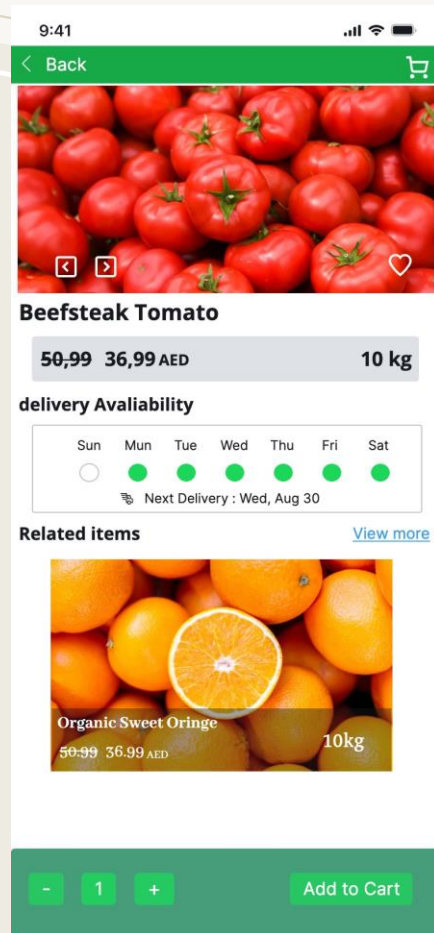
9:41

Back

Beefsteak Tomato

~~50,99~~ 36,99 AED

10 kg

delivery Avaliability

Sun Mun Tue Wed Thu Fri Sat

Next Delivery : Wed, Aug 30

Related items

View more

Organic Sweet Oringe

~~50.99~~ 36.99 AED

10kg

-

1

+

Add to Cart